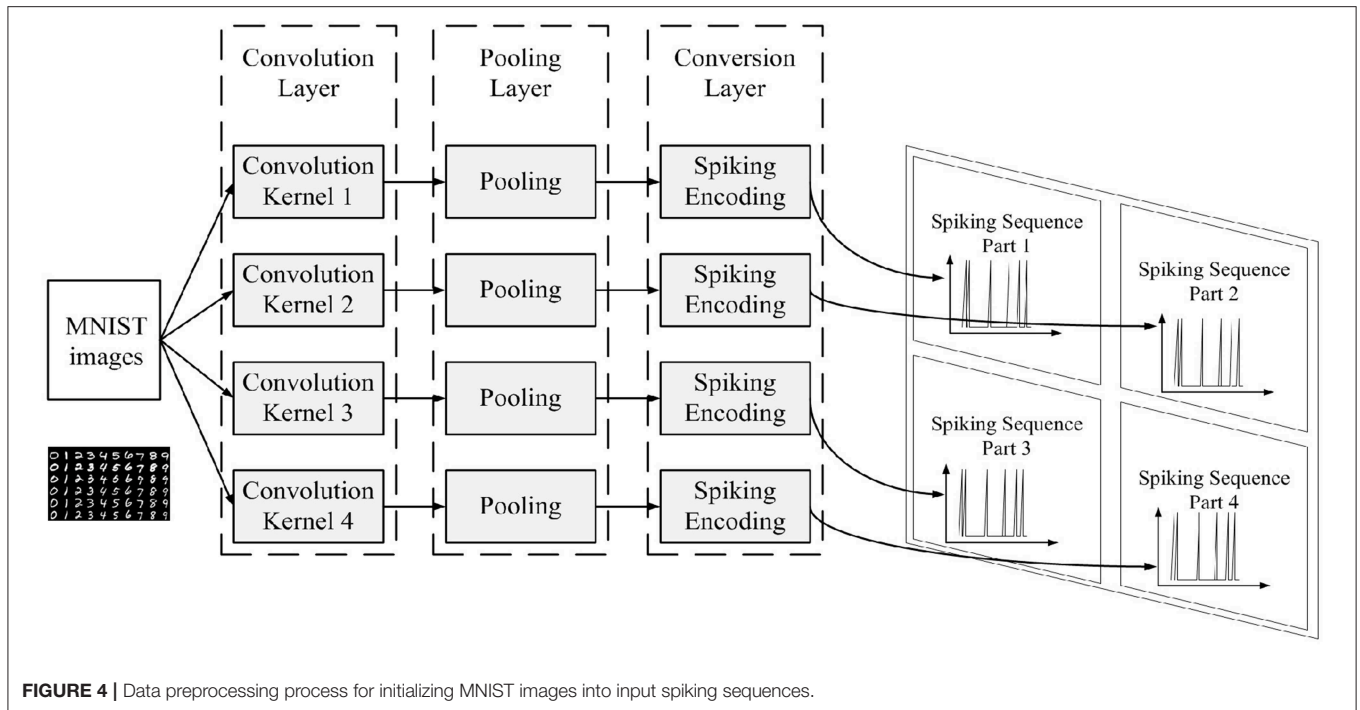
Convolution Layer

Pooling Layer

Conversion Layer

MNIST images

0123456789
0123456789
0123456789
0123456789
0123456789
0123456789

Convolution Kernel 1

Convolution Kernel 2

Convolution Kernel 3

Convolution Kernel 4

Pooling

Pooling

Pooling

Pooling

Spiking Encoding

Spiking Encoding

Spiking Encoding

Spiking Encoding

Spiking Sequence Part 1

Spiking Sequence Part 2

Spiking Sequence Part 3

Spiking Sequence Part 4

**FIGURE 4 |** Data preprocessing process for initializing MNIST images into input spiking sequences.